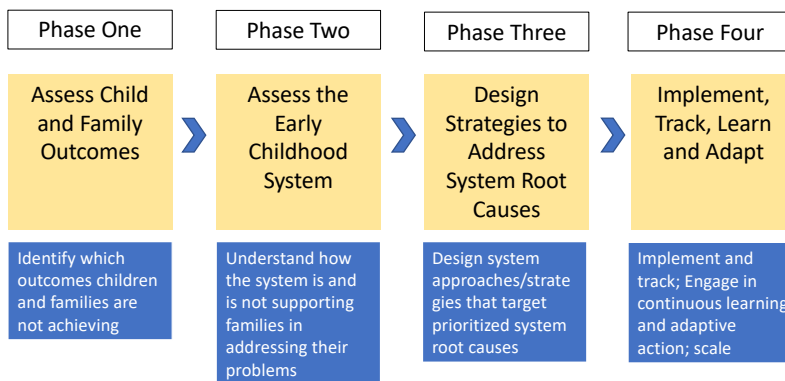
Phase One

Assess Child and Family Outcomes

Identify which outcomes children and families are not achieving

Phase Two

Assess the Early Childhood System

Understand how the system is and is not supporting families in addressing their problems

Phase Three

Design Strategies to Address System Root Causes

Design system approaches/strategies that target prioritized system root causes

Phase Four

Implement, Track, Learn and Adapt

Implement and track; Engage in continuous learning and adaptive action; scale